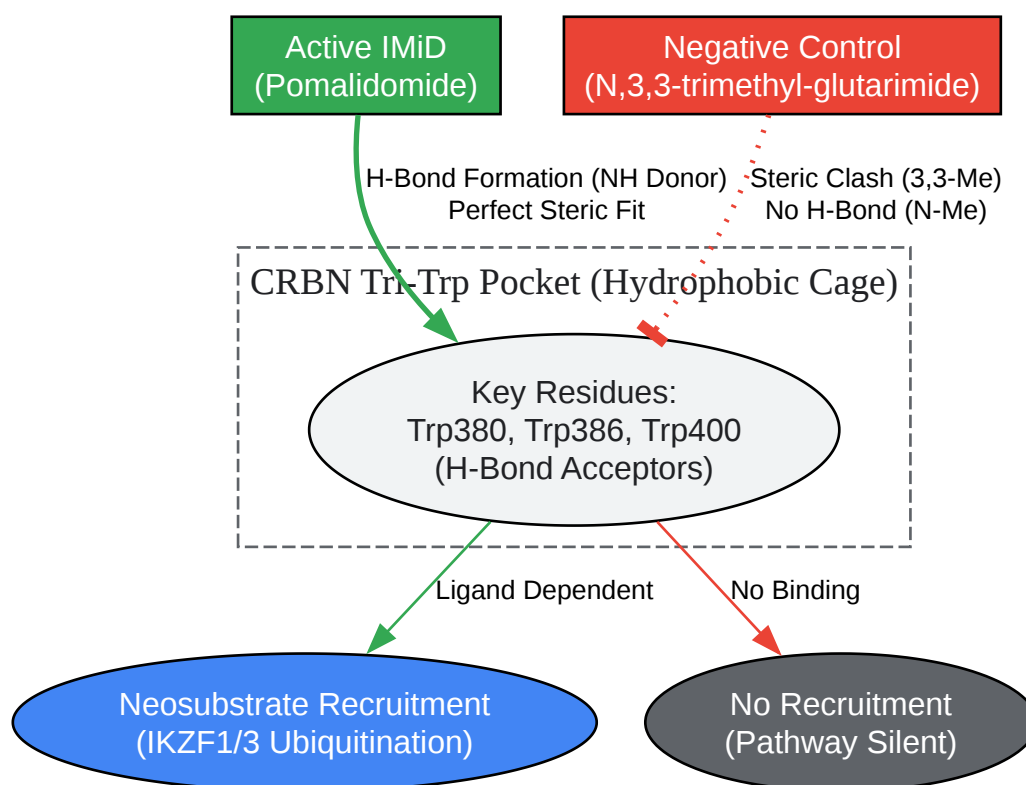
Active IMiD
(Pomalidomide)

Negative Control
(N,3,3-trimethyl-glutarimide)

H-Bond Formation (NH Donor)
Perfect Steric Fit

Steric Clash (3,3-Me)
No H-Bond (N-Me)

CRBN Tri-Trp Pocket (Hydrophobic Cage)

Key Residues:
Trp380, Trp386, Trp400
(H-Bond Acceptors)

Ligand Dependent

No Binding

Neosubstrate Recruitment
(IKZF1/3 Ubiquitination)

No Recruitment
(Pathway Silent)